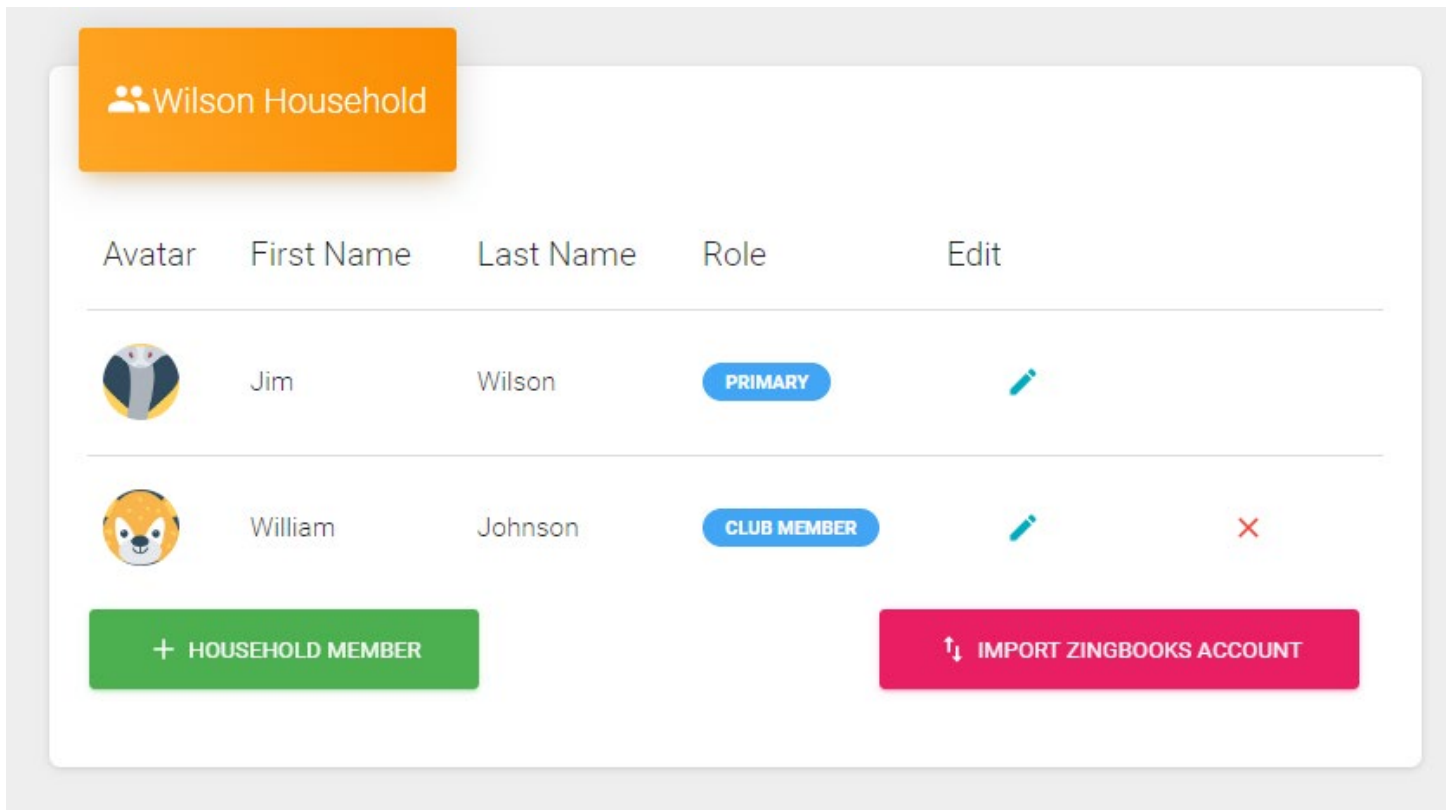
Wilson Household

| Avatar | First Name | Last Name | Role | Edit | |
|---|---|---|---|---|---|
| | Jim | Wilson | PRIMARY | | |
| | William | Johnson | CLUB MEMBER | | × |

+ HOUSEHOLD MEMBER

IMPORT ZINGBOOKS ACCOUNT